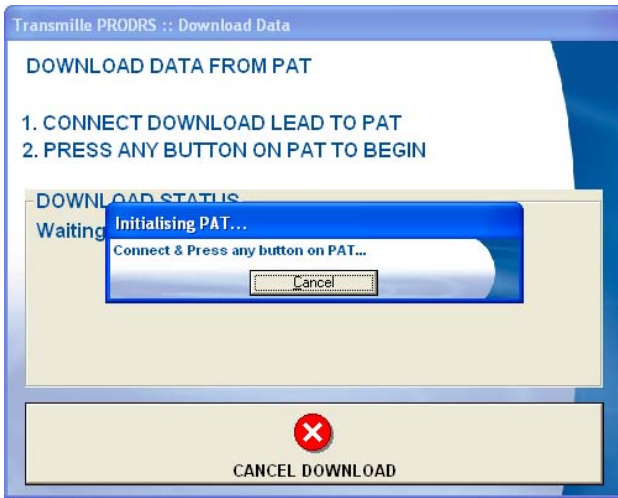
Transmille PRODRS :: Download Data

DOWNLOAD DATA FROM PAT

1. CONNECT DOWNLOAD LEAD TO PAT
2. PRESS ANY BUTTON ON PAT TO BEGIN

DOWNLOAD STATUS
Waiting

Initialising PAT...
Connect & Press any button on PAT...
Cancel

CANCEL DOWNLOAD